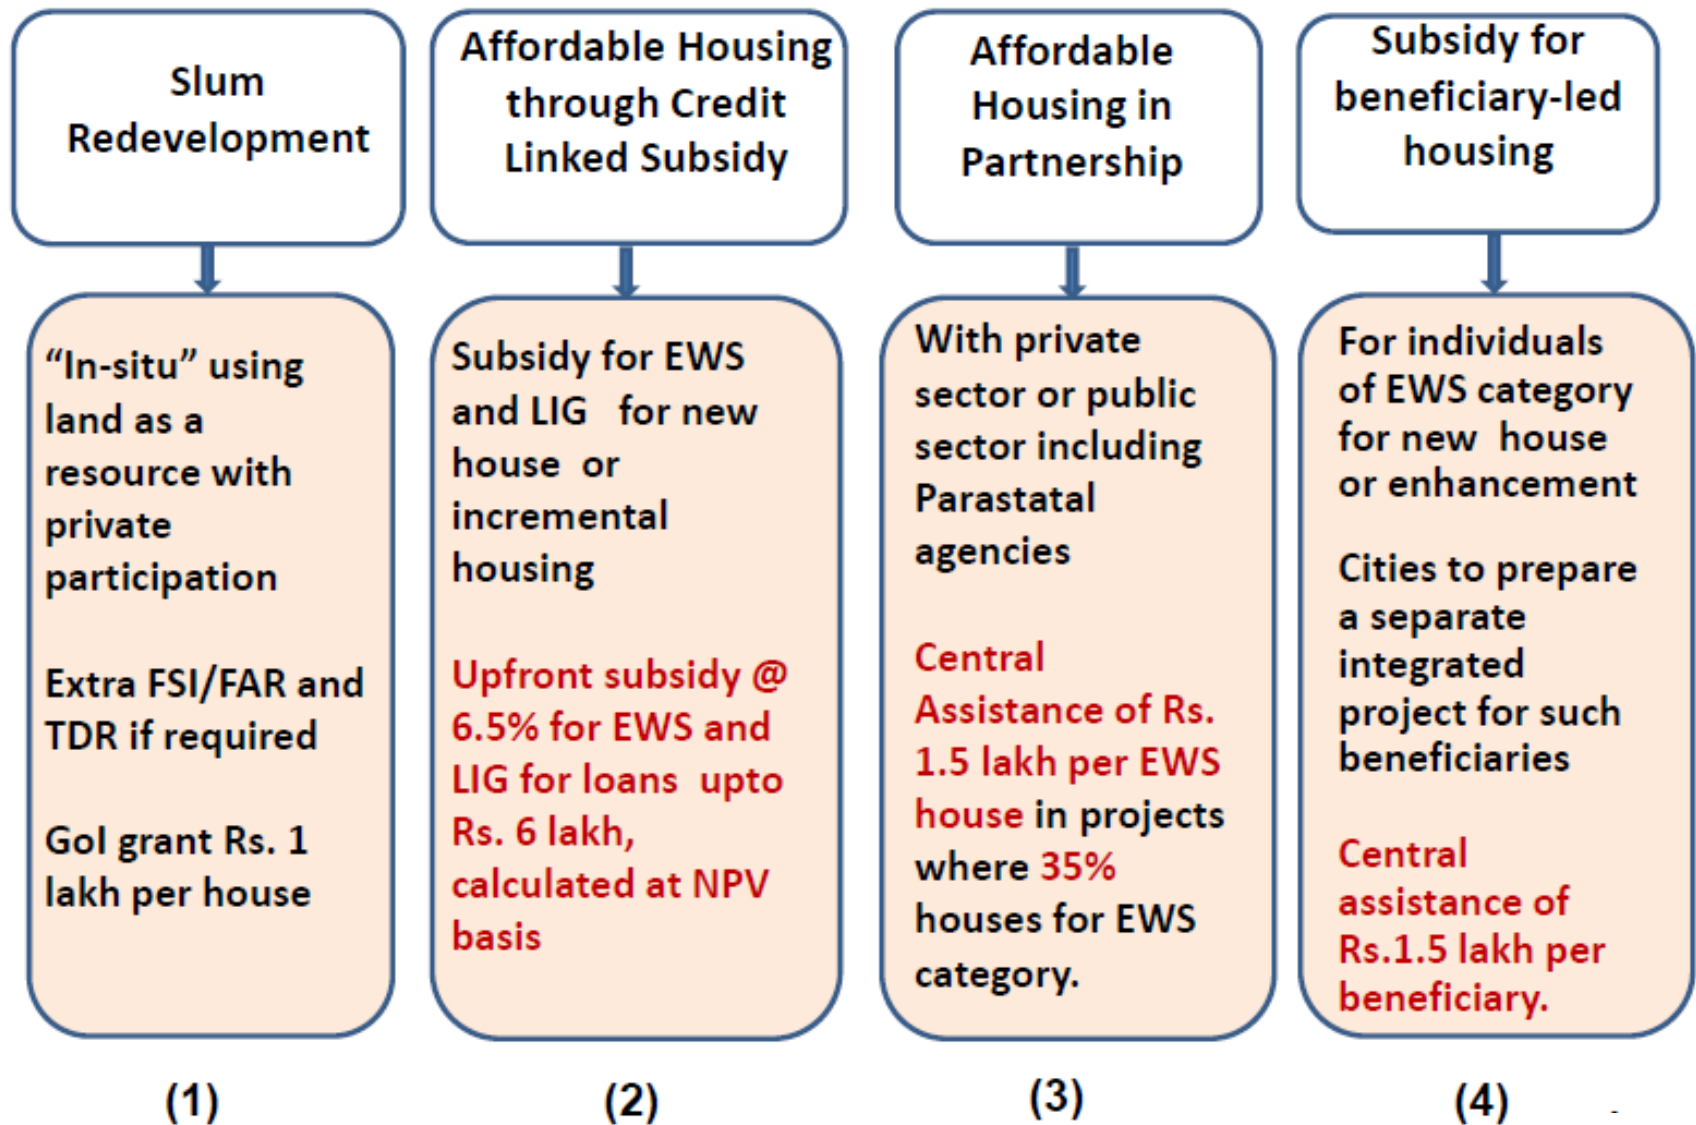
Slum Redevelopment

"In-situ" using land as a resource with private participation

Extra FSI/FAR and TDR if required

GoI grant Rs. 1 lakh per house

(1)

Affordable Housing through Credit Linked Subsidy

Subsidy for EWS and LIG for new house or incremental housing

Upfront subsidy @ 6.5% for EWS and LIG for loans upto Rs. 6 lakh, calculated at NPV basis

(2)

Affordable Housing in Partnership

With private sector or public sector including Parastatal agencies

Central Assistance of Rs. 1.5 lakh per EWS house in projects where 35% houses for EWS category.

(3)

Subsidy for beneficiary-led housing

For individuals of EWS category for new house or enhancement

Cities to prepare a separate integrated project for such beneficiaries

Central assistance of Rs.1.5 lakh per beneficiary.

(4)